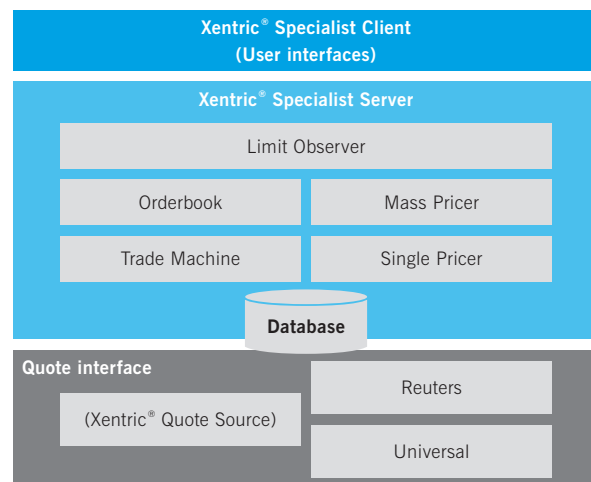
Xentric® Specialist Client
(User interfaces)

Xentric® Specialist Server

Limit Observer

Orderbook

Mass Pricer

Trade Machine

Single Pricer

Database

Quote interface

Reuters

(Xentric® Quote Source)

Universal